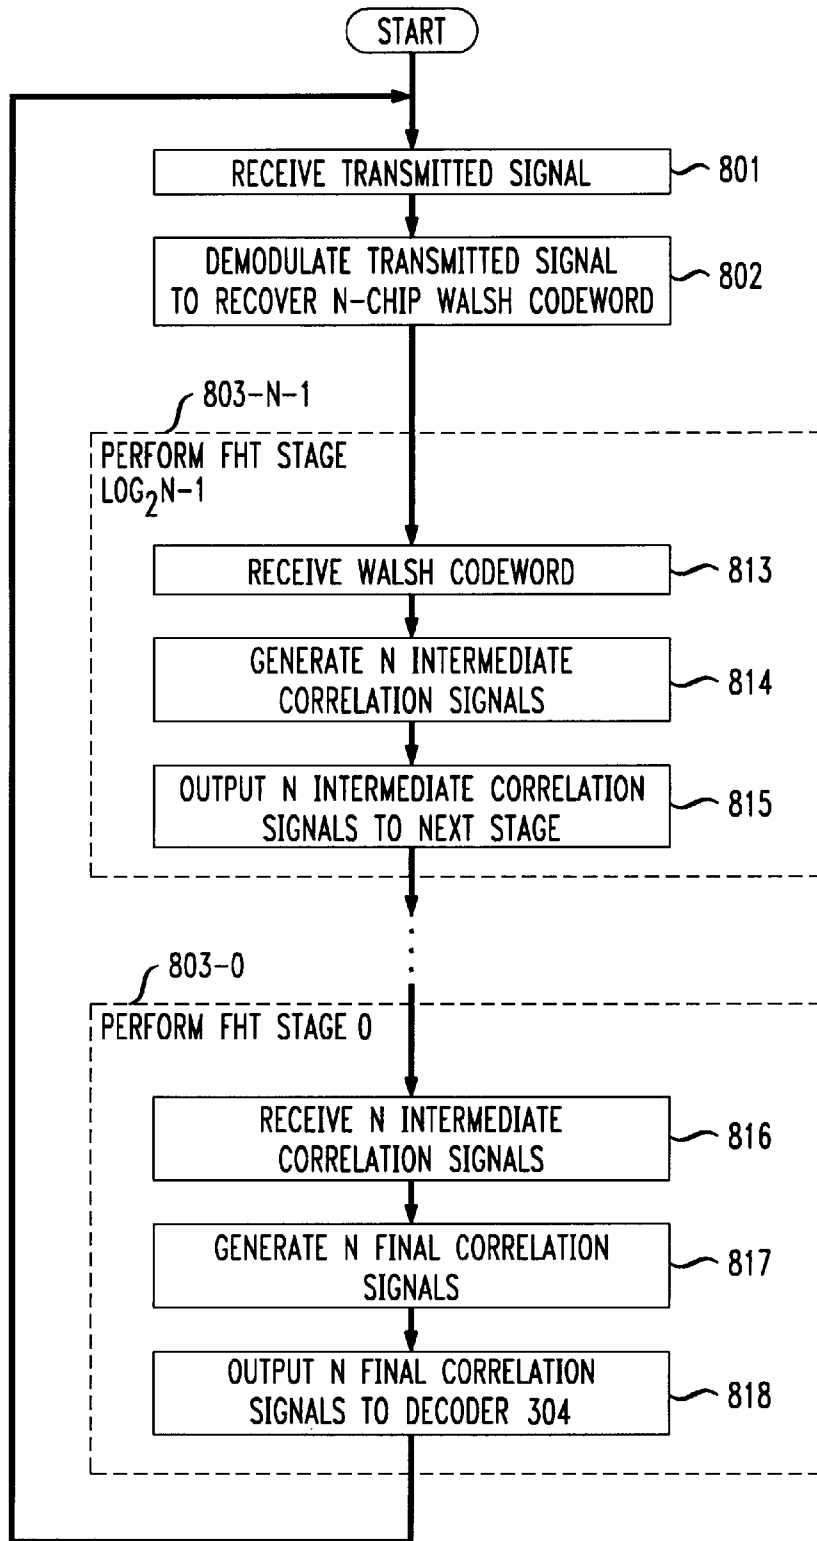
START

RECEIVE TRANSMITTED SIGNAL 801

DEMODULATE TRANSMITTED SIGNAL TO RECOVER N-CHIP WALSH CODEWORD 802

803-N-1

PERFORM FHT STAGE $LOG_2N-1$

RECEIVE WALSH CODEWORD 813

GENERATE N INTERMEDIATE CORRELATION SIGNALS 814

OUTPUT N INTERMEDIATE CORRELATION SIGNALS TO NEXT STAGE 815

803-0

PERFORM FHT STAGE 0

RECEIVE N INTERMEDIATE CORRELATION SIGNALS 816

GENERATE N FINAL CORRELATION SIGNALS 817

OUTPUT N FINAL CORRELATION SIGNALS TO DECODER 304 818